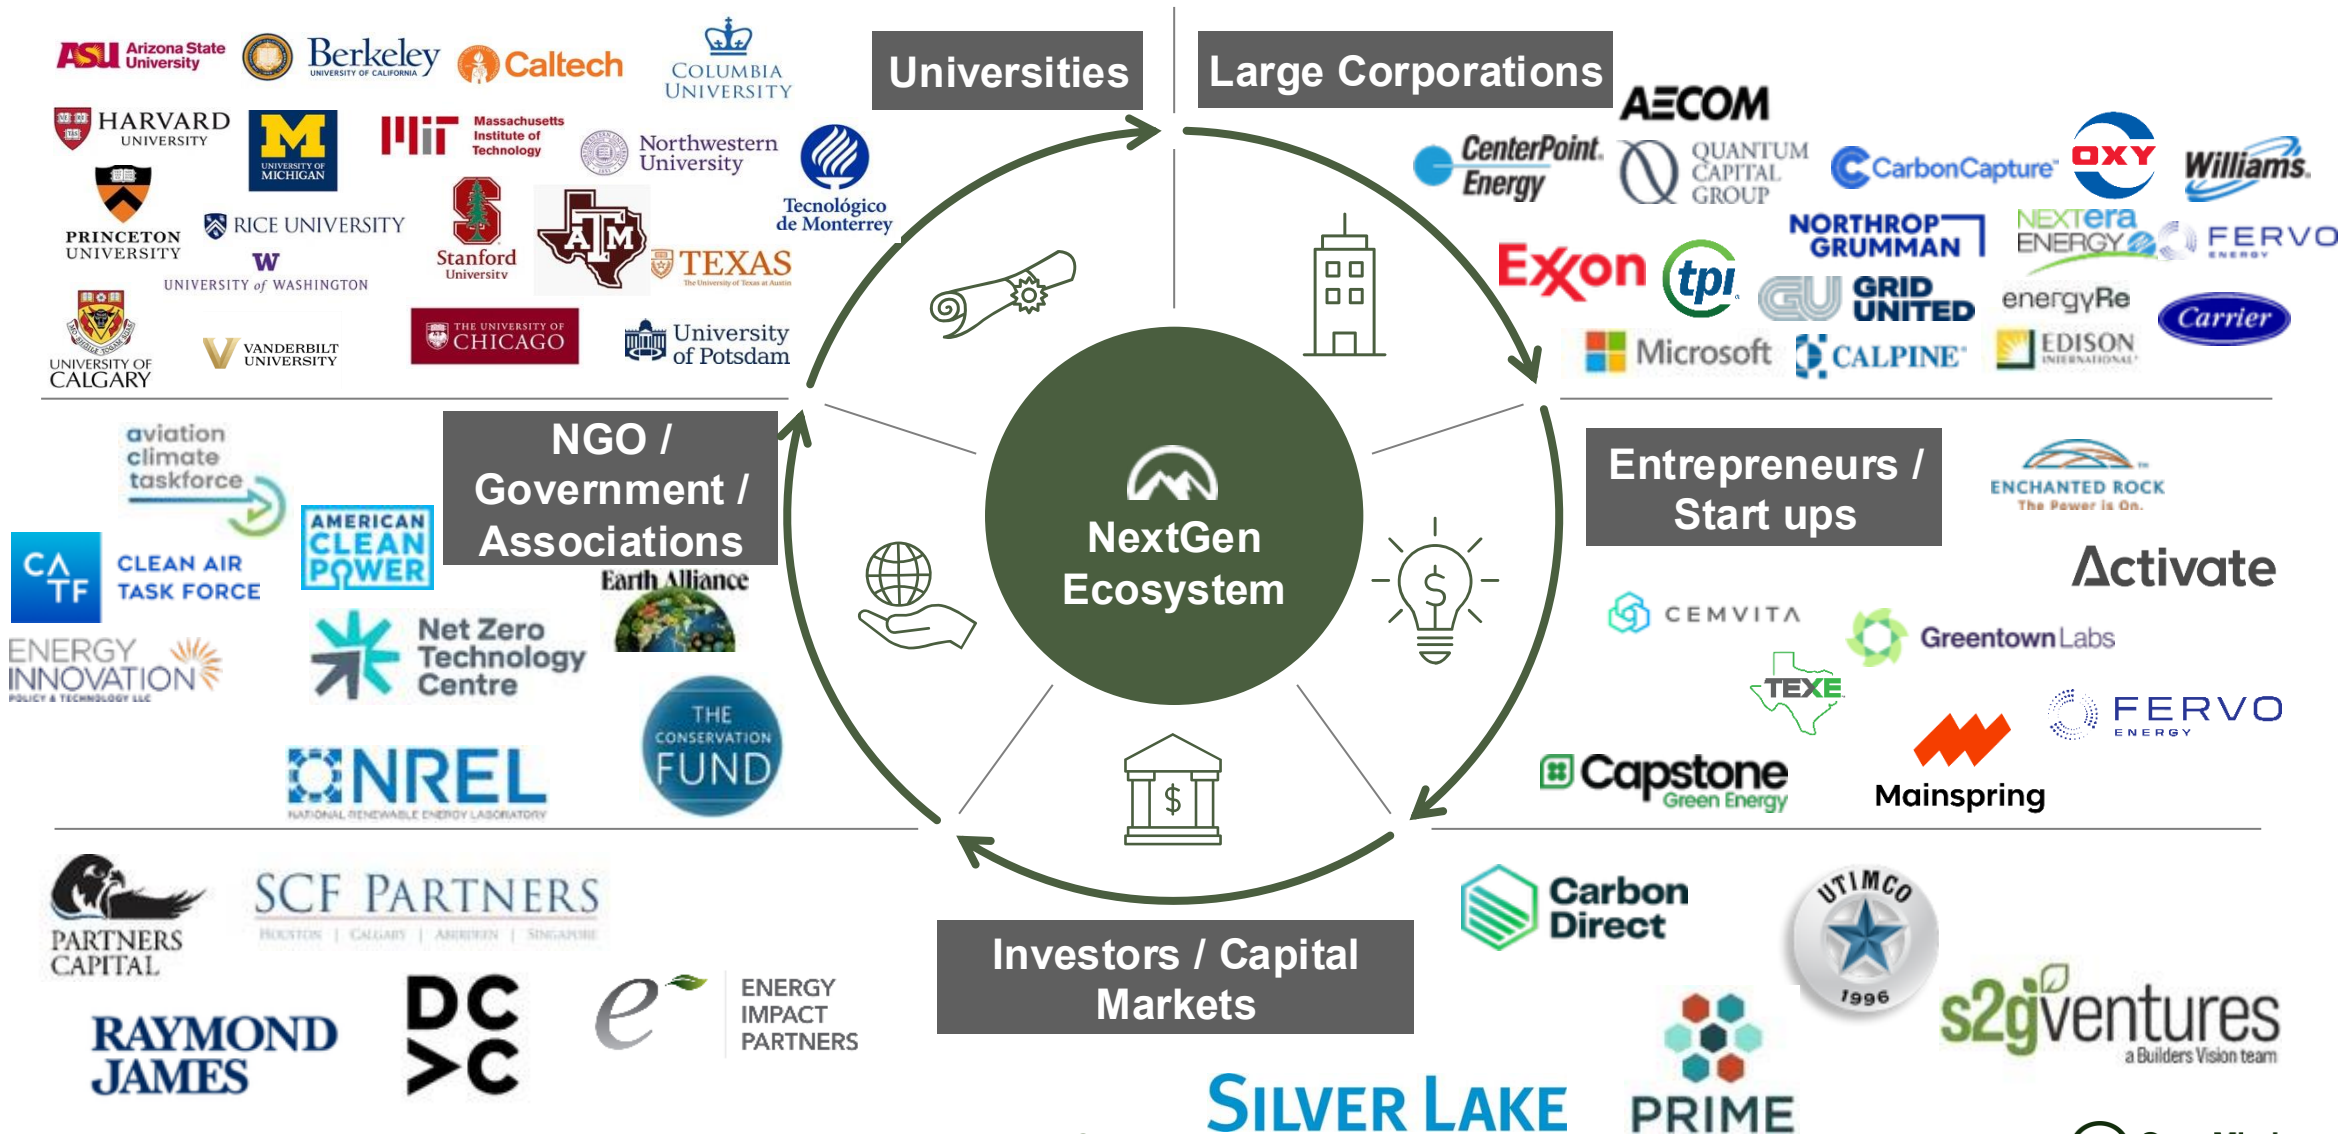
Universities

ASU Arizona State University
Berkeley UNIVERSITY OF CALIFORNIA
Caltech
COLUMBIA UNIVERSITY
HARVARD UNIVERSITY
UNIVERSITY OF MICHIGAN
MIT Massachusetts Institute of Technology
Northwestern University
Tecnológico de Monterrey
PRINCETON UNIVERSITY
RICE UNIVERSITY
Stanford University
A&M
TEXAS The University of Texas at Austin
UNIVERSITY of WASHINGTON
UNIVERSITY OF CALGARY
VANDERBILT UNIVERSITY
THE UNIVERSITY OF CHICAGO
University of Potsdam

Large Corporations

AECOM
CenterPoint Energy
QUANTUM CAPITAL GROUP
CarbonCapture
OXY
Williams
NORTHROP GRUMMAN
NEXTera ENERGY
FERVO ENERGY
Exxon
tpi
GRID UNITED
energyRe
Carrier
Microsoft
CALPINE
EDISON INTERNATIONAL

NextGen Ecosystem

NGO / Government / Associations

aviation climate taskforce
CATF CLEAN AIR TASK FORCE
AMERICAN CLEAN POWER
Earth Alliance
ENERGY INNOVATION POLICY & TECHNOLOGY LLC
Net Zero Technology Centre
THE CONSERVATION FUND
NREL NATIONAL RENEWABLE ENERGY LABORATORY

Entrepreneurs / Start ups

ENCHANTED ROCK The Power is On.
Activate
CEMVITA
GreentownLabs
TEXE
FERVO ENERGY
Capstone Green Energy
Mainspring

PARTNERS CAPITAL
SCF PARTNERS HOUSTON | CALGARY | ABERDEEN | SINGAPORE
RAYMOND JAMES
DC VC
e ENERGY IMPACT PARTNERS

Investors / Capital Markets

Carbon Direct
UTIMCO 1996
s2gventures a Builders Vision team
SILVER LAKE
PRIME